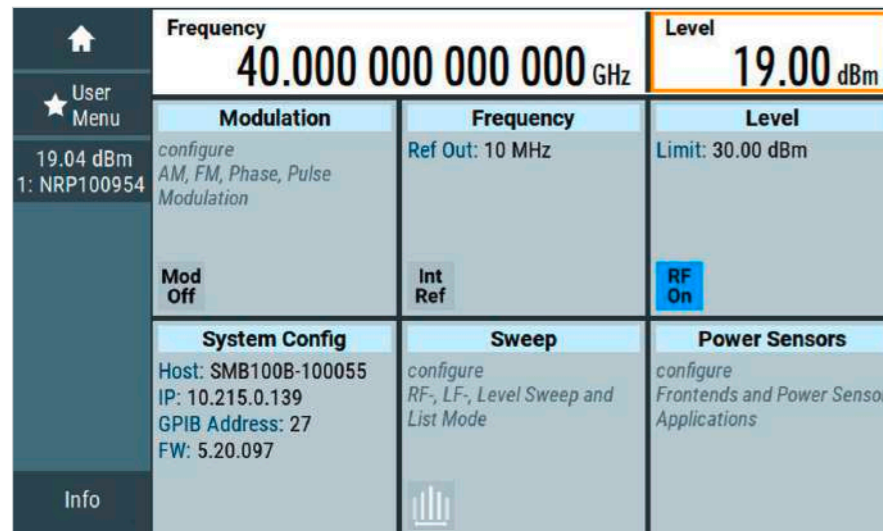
User Menu

19.04 dBm
1: NRP100954

Info

Frequency
40.000 000 000 000 GHz

Level
19.00 dBm

Modulation
configure
AM, FM, Phase, Pulse Modulation

Mod Off

Frequency
Ref Out: 10 MHz

Int Ref

Level
Limit: 30.00 dBm

RF On

System Config
Host: SMB100B-100055
IP: 10.215.0.139
GPIB Address: 27
FW: 5.20.097

Sweep
configure
RF-, LF-, Level Sweep and List Mode

Power Sensors
configure
Frontends and Power Senso
Applications